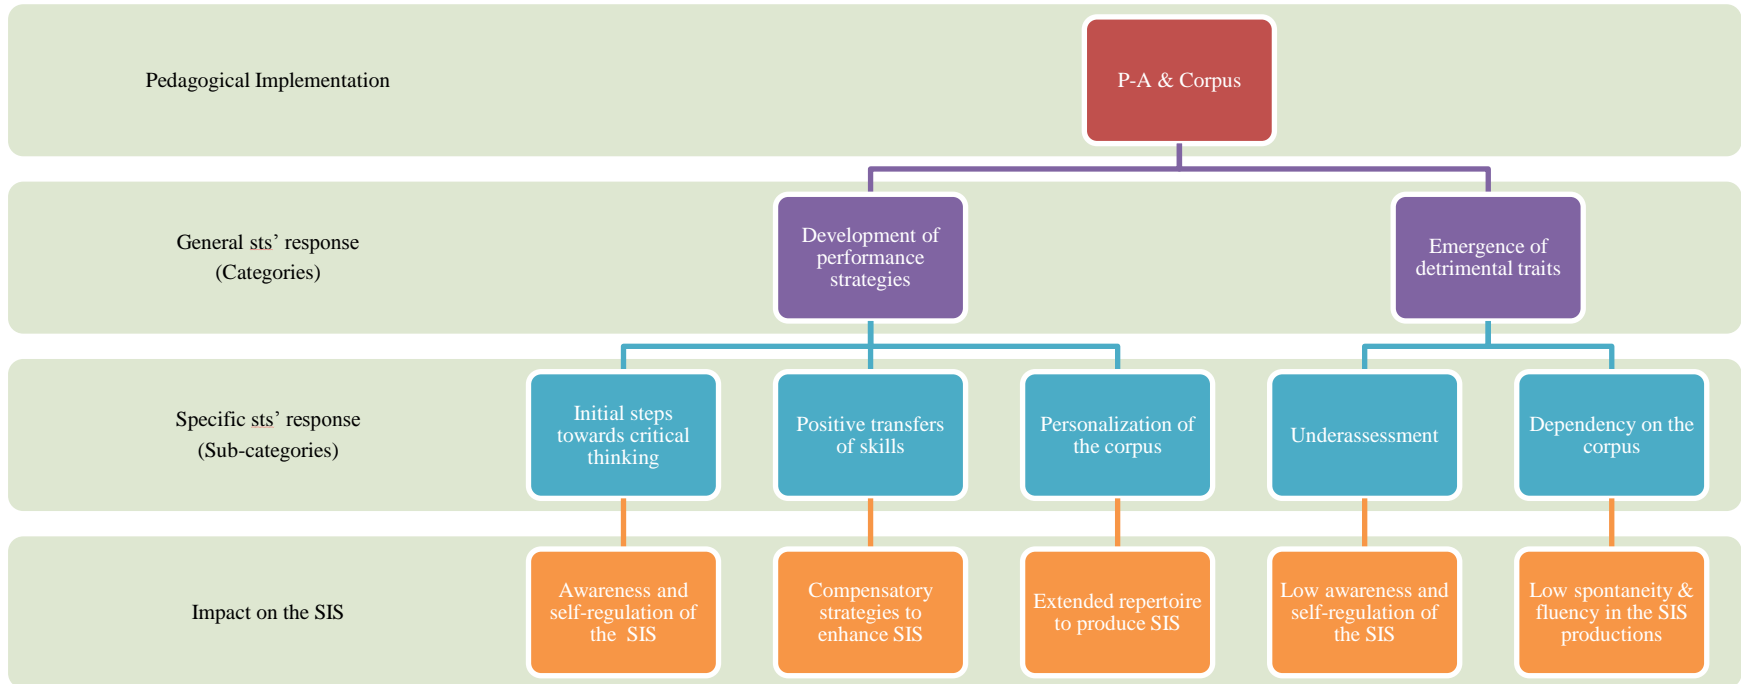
Pedagogical Implementation

P-A & Corpus

General sts' response (Categories)

Development of performance strategies

Emergence of detrimental traits

Specific sts' response (Sub-categories)

Initial steps towards critical thinking

Positive transfers of skills

Personalization of the corpus

Underassessment

Dependency on the corpus

Impact on the SIS

Awareness and self-regulation of the SIS

Compensatory strategies to enhance SIS

Extended repertoire to produce SIS

Low awareness and self-regulation of the SIS

Low spontaneity & fluency in the SIS productions